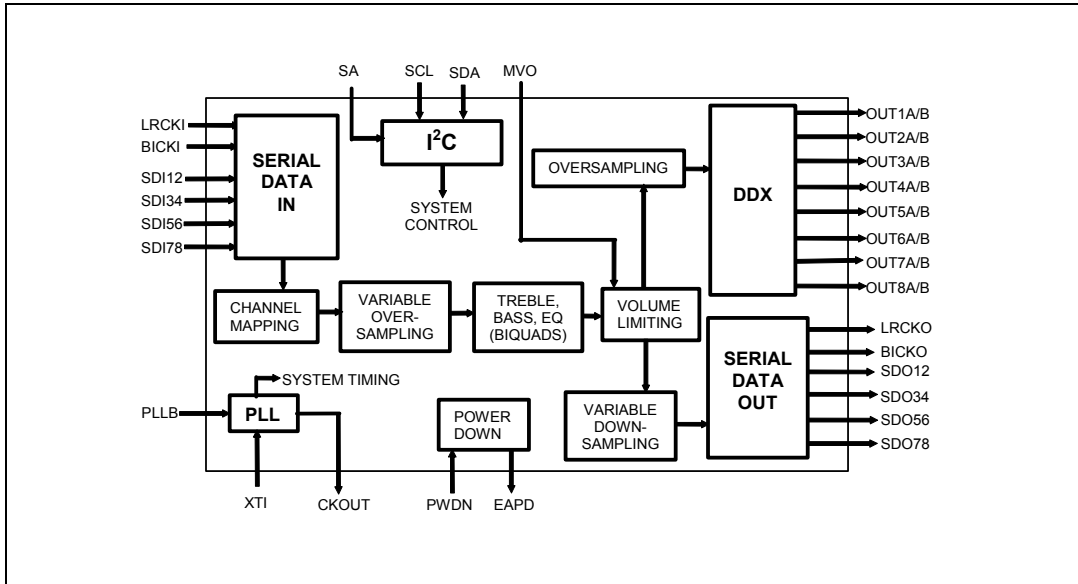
SA SCL SDA MVO

LRCKI
BICKI
SDI12
SDI34
SDI56
SDI78

SERIAL DATA IN

$I^2C$

SYSTEM CONTROL

OVERSAMPLING

DDX

OUT1A/B
OUT2A/B
OUT3A/B
OUT4A/B
OUT5A/B
OUT6A/B
OUT7A/B
OUT8A/B

CHANNEL MAPPING

VARIABLE OVER-SAMPLING

TREBLE, BASS, EQ (BIQUADS)

VOLUME LIMITING

SERIAL DATA OUT

LRCKO
BICKO
SDO12
SDO34
SDO56
SDO78

SYSTEM TIMING

PLLB

PLL

POWER DOWN

VARIABLE DOWN-SAMPLING

XTI CKOUT PWDN EAPD